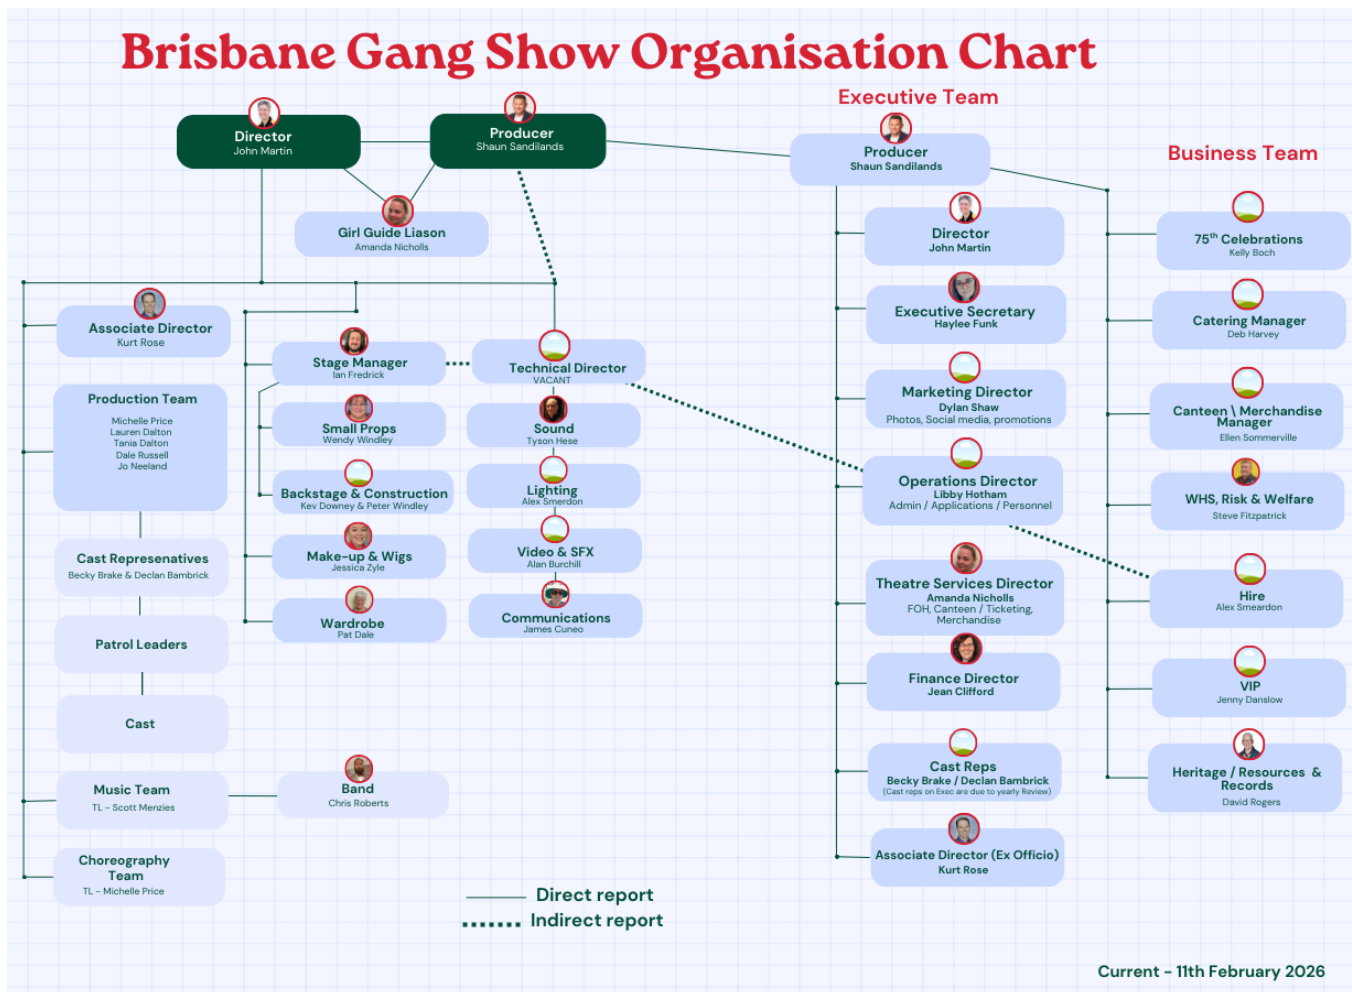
Brisbane Gang Show Organisation Chart

Director
John Martin

Producer
Shaun Sandilands

Girl Guide Liason
Amanda Nicholls

Associate Director
Kurt Rose

Production Team
Michelle Price
Lauren Dalton
Tania Dalton
Dale Russell
Jo Neeland

Cast Represenatives
Becky Brake & Declan Bambrick

Patrol Leaders

Cast

Music Team
TL - Scott Menzies

Choreography Team
TL - Michelle Price

Stage Manager
Ian Fredrick

Small Props
Wendy Windley

Backstage & Construction
Kev Downey & Peter Windley

Make-up & Wigs
Jessica Zyle

Wardrobe
Pat Dale

Band
Chris Roberts

Technical Director
VACANT

Sound
Tyson Hese

Lighting
Alex Smerdon

Video & SFX
Alan Burchill

Communications
James Cuneo

Executive Team

Producer
Shaun Sandilands

Director
John Martin

Executive Secretary
Haylee Funk

Marketing Director
Dylan Shaw
Photos, Social media, promotions

Operations Director
Libby Hotham
Admin / Applications / Personnel

Theatre Services Director
Amanda Nicholls
FOH, Canteen / Ticketing, Merchandise

Finance Director
Jean Clifford

Cast Reps
Becky Brake / Declan Bambrick
(Cast reps on Exec are due to yearly Review)

Associate Director (Ex Officio)
Kurt Rose

Business Team

$75^{th}$ Celebrations
Kelly Boch

Catering Manager
Deb Harvey

Canteen \ Merchandise Manager
Ellen Sommerville

WHS, Risk & Welfare
Steve Fitzpatrick

Hire
Alex Smeardon

VIP
Jenny Danslow

Heritage / Resources & Records
David Rogers

Direct report
Indirect report

Current - 11th February 2026